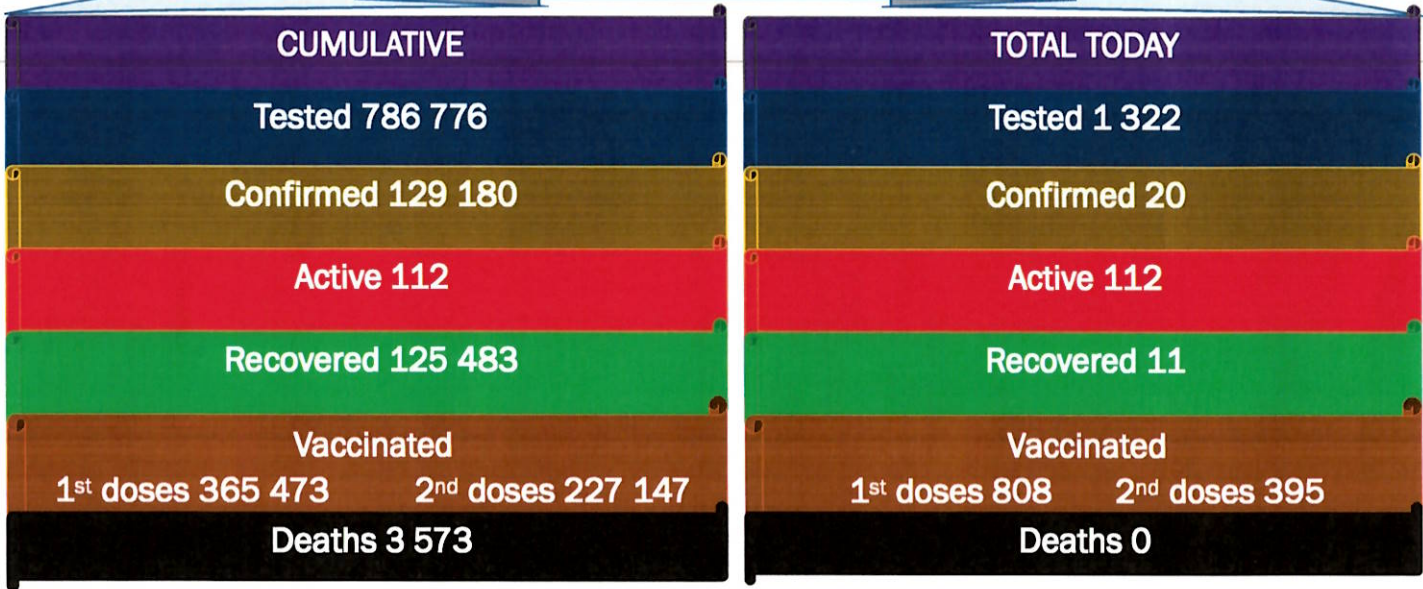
CUMULATIVE

Tested 786 776

Confirmed 129 180

Active 112

Recovered 125 483

Vaccinated

1$^{st}$ doses 365 473 2$^{nd}$ doses 227 147

Deaths 3 573

TOTAL TODAY

Tested 1 322

Confirmed 20

Active 112

Recovered 11

Vaccinated

1$^{st}$ doses 808 2$^{nd}$ doses 395

Deaths 0